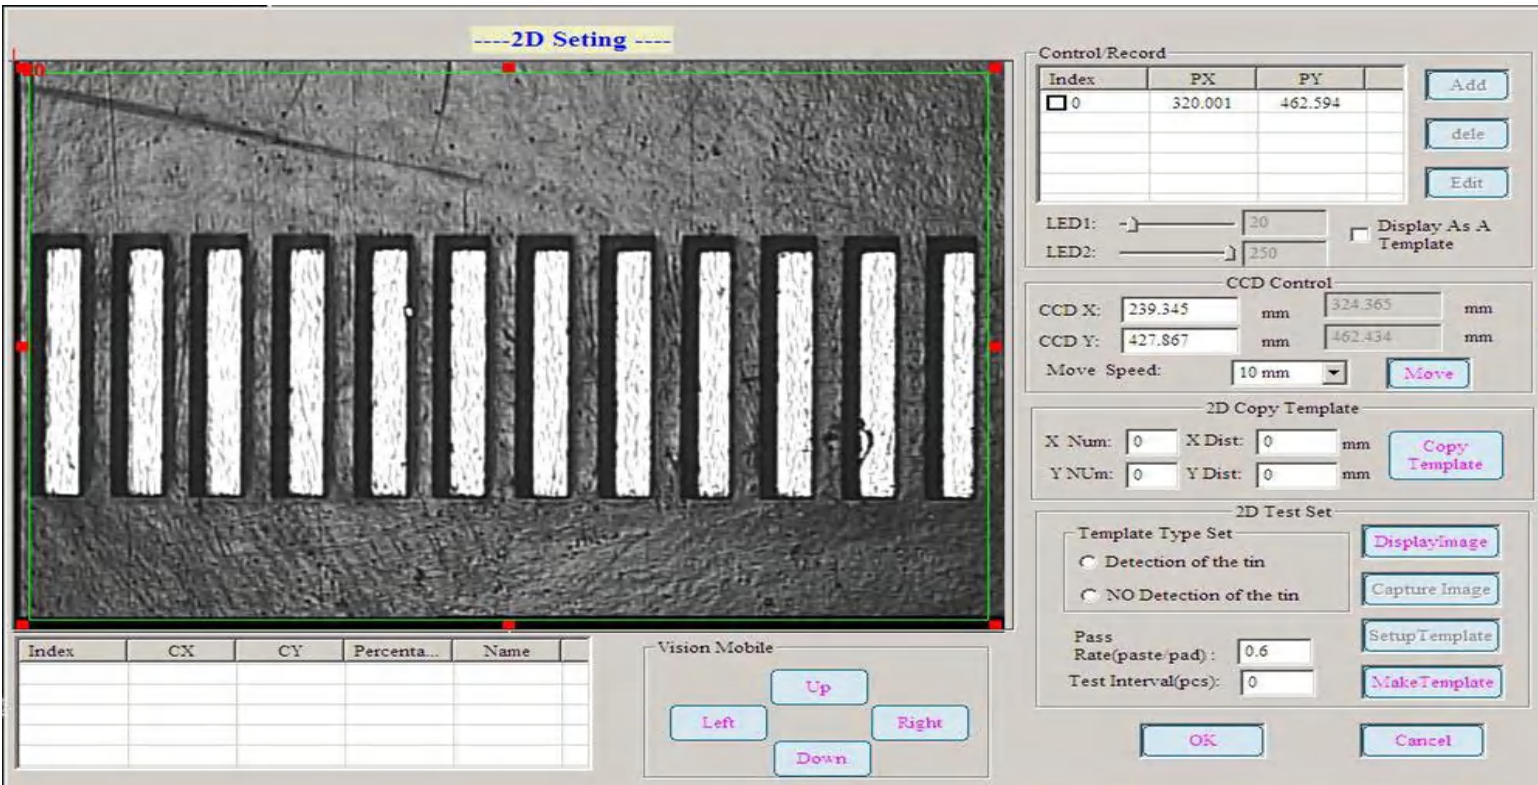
----2D Seting ----

0

| Index | CX | CY | Percenta... | Name |
|---|---|---|---|---|
| | | | | |

Vision Mobile

Up

Left

Right

Down

Control/Record

| Index | PX | PY |
|---|---|---|
| 0 | 320.001 | 462.594 |

Add

dele

Edit

LED1: 20

LED2: 250

Display As A Template

CCD Control

CCD X: 239.345 mm 324.365 mm

CCD Y: 427.867 mm 462.434 mm

Move Speed: 10 mm

Move

2D Copy Template

X Num: 0 X Dist: 0 mm

Y NUm: 0 Y Dist: 0 mm

Copy Template

2D Test Set

Template Type Set

Detection of the tin

NO Detection of the tin

DisplayImage

Capture Image

SetupTemplate

MakeTemplate

Pass Rate(paste/pad) : 0.6

Test Interval(pcs): 0

OK

Cancel